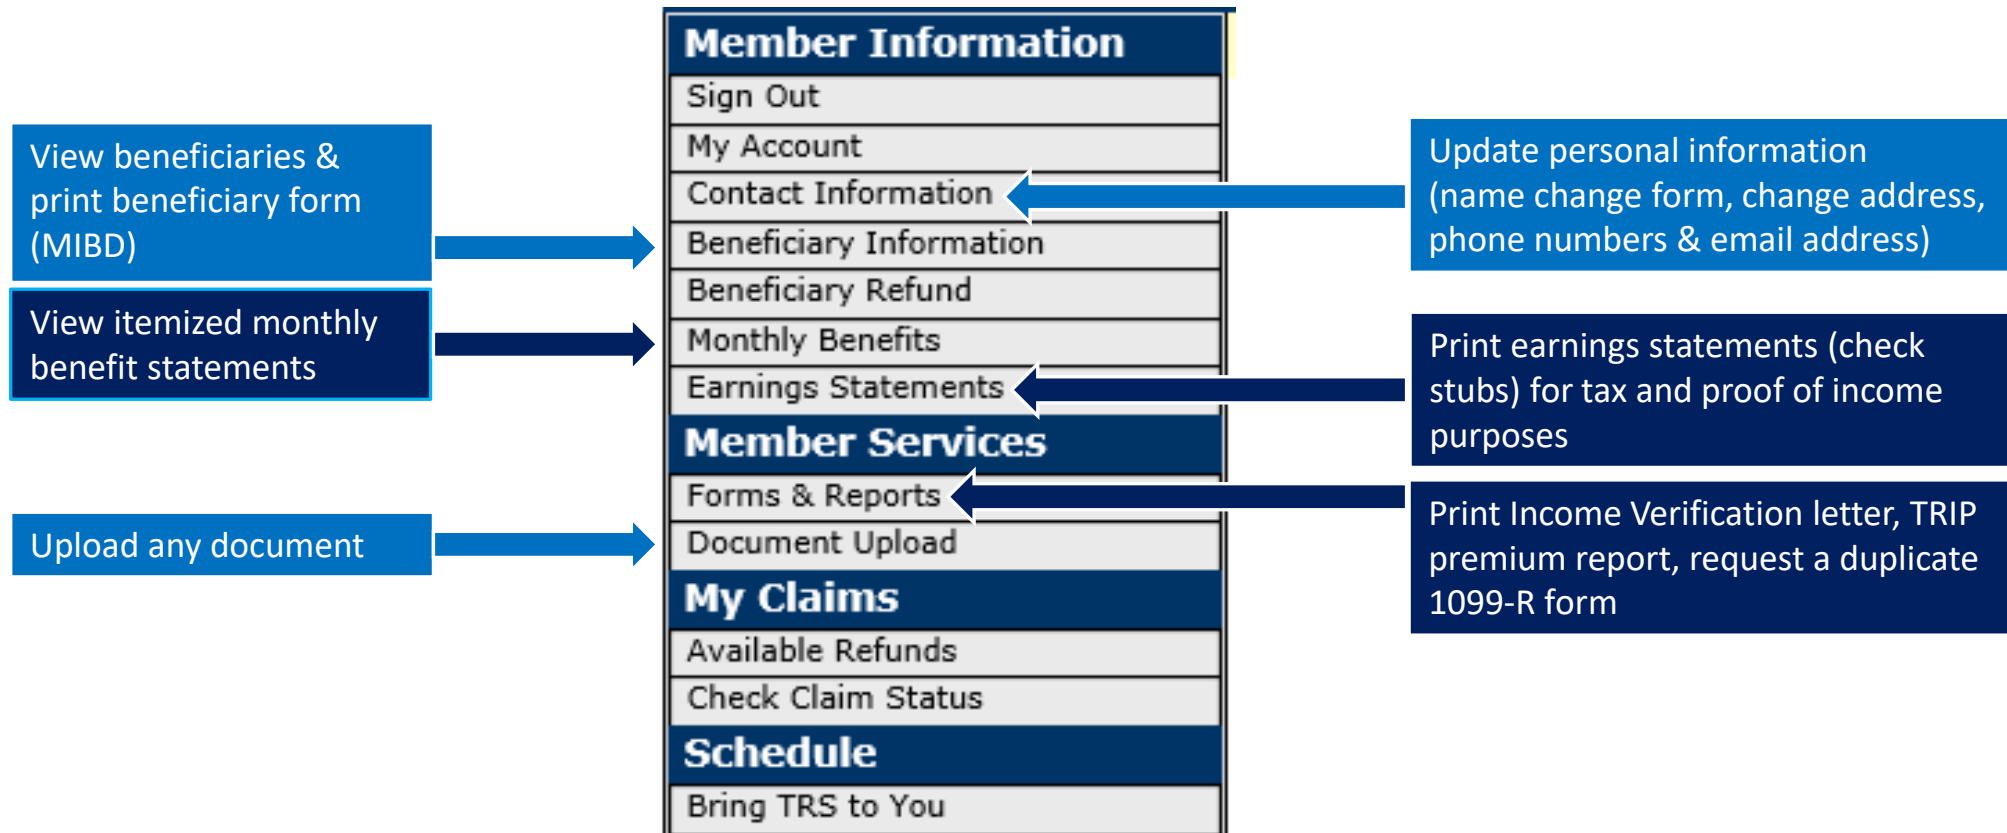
View beneficiaries & print beneficiary form (MIBD)

View itemized monthly benefit statements

Upload any document

Member Information
Sign Out
My Account
Contact Information
Beneficiary Information
Beneficiary Refund
Monthly Benefits
Earnings Statements
Member Services
Forms & Reports
Document Upload
My Claims
Available Refunds
Check Claim Status
Schedule
Bring TRS to You

Update personal information (name change form, change address, phone numbers & email address)

Print earnings statements (check stubs) for tax and proof of income purposes

Print Income Verification letter, TRIP premium report, request a duplicate 1099-R form